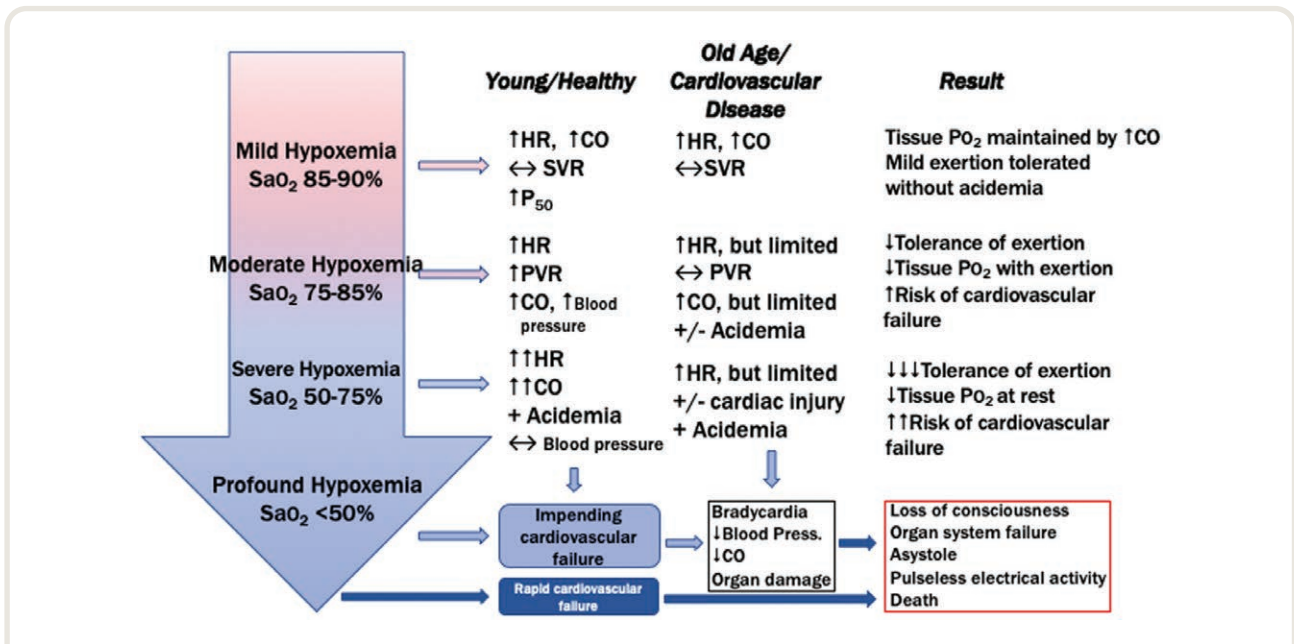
Young/Healthy

Old Age/ Cardiovascular Disease

Result

Mild Hypoxemia $SaO_2$ 85-90%

↑HR, ↑CO
↔ SVR
↑$P_{50}$

↑HR, ↑CO
↔SVR

Tissue $PO_2$ maintained by ↑CO
Mild exertion tolerated without acidemia

Moderate Hypoxemia $SaO_2$ 75-85%

↑HR
↑PVR
↑CO, ↑Blood pressure

↑HR, but limited
↔ PVR
↑CO, but limited
+/- Acidemia

↓Tolerance of exertion
↓Tissue $PO_2$ with exertion
↑Risk of cardiovascular failure

Severe Hypoxemia $SaO_2$ 50-75%

↑↑HR
↑↑CO
+ Acidemia
↔ Blood pressure

↑HR, but limited
+/- cardiac injury
+ Acidemia

↓↓↓Tolerance of exertion
↓Tissue $PO_2$ at rest
↑↑Risk of cardiovascular failure

Profound Hypoxemia $SaO_2$ <50%

Impending cardiovascular failure

Bradycardia
↓Blood Press.
↓CO
Organ damage

Loss of consciousness
Organ system failure
Asystole
Pulseless electrical activity
Death

Rapid cardiovascular failure